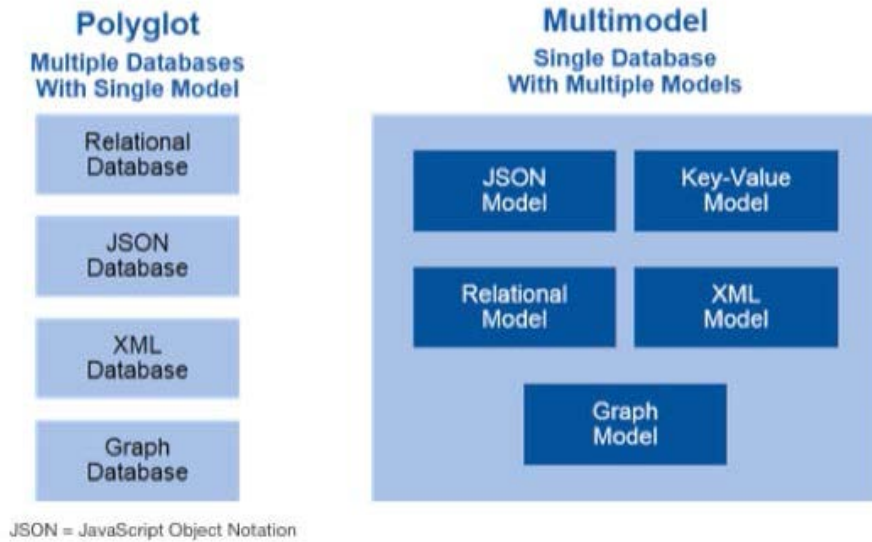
Polyglot
Multiple Databases With Single Model

Relational Database

JSON Database

XML Database

Graph Database

Multimodel
Single Database With Multiple Models

JSON Model

Key-Value Model

Relational Model

XML Model

Graph Model

JSON = JavaScript Object Notation